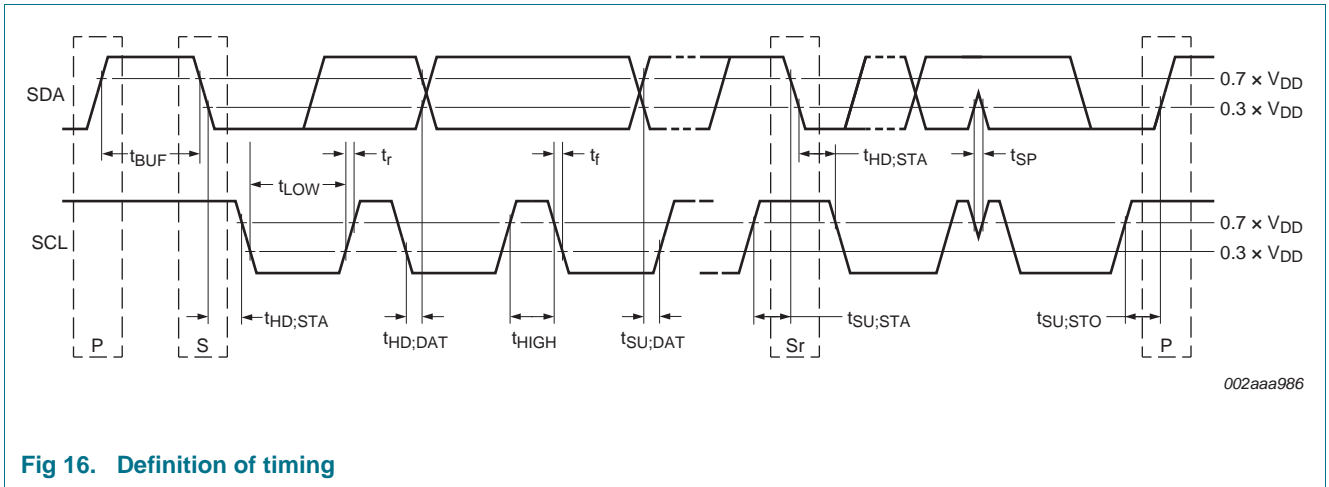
SDA

$0.7 \times V_{DD}$

$0.3 \times V_{DD}$

$t_{BUF}$

$t_r$

$t_f$

$t_{HD;STA}$

$t_{SP}$

$t_{LOW}$

SCL

$0.7 \times V_{DD}$

$0.3 \times V_{DD}$

$t_{HD;STA}$

$t_{HD;DAT}$

$t_{HIGH}$

$t_{SU;DAT}$

$t_{SU;STA}$

$t_{SU;STO}$

P

S

Sr

P

002aaa986

Fig 16. Definition of timing